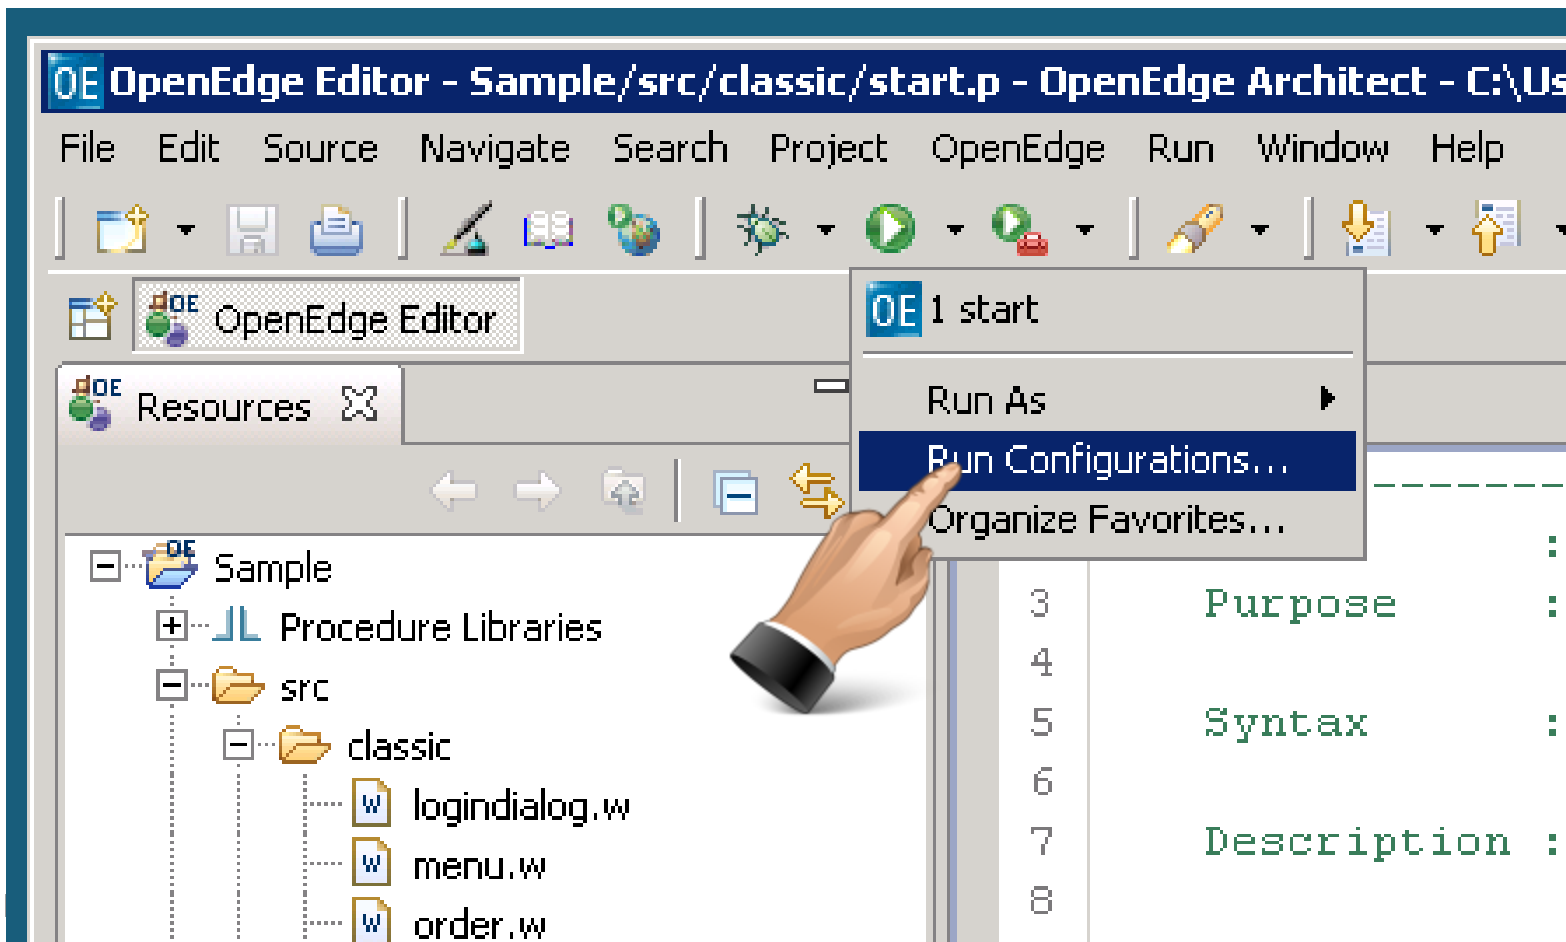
OE OpenEdge Editor - Sample/src/classic/start.p - OpenEdge Architect - C:\Us

File Edit Source Navigate Search Project OpenEdge Run Window Help

OE OpenEdge Editor

OE Resources

OE 1 start

Run As

Run Configurations...

Organize Favorites...

OE Sample

Procedure Libraries

src

classic

logindialog.w

menu.w

order.w

3 Purpose :
4
5 Syntax :
6
7 Description :
8